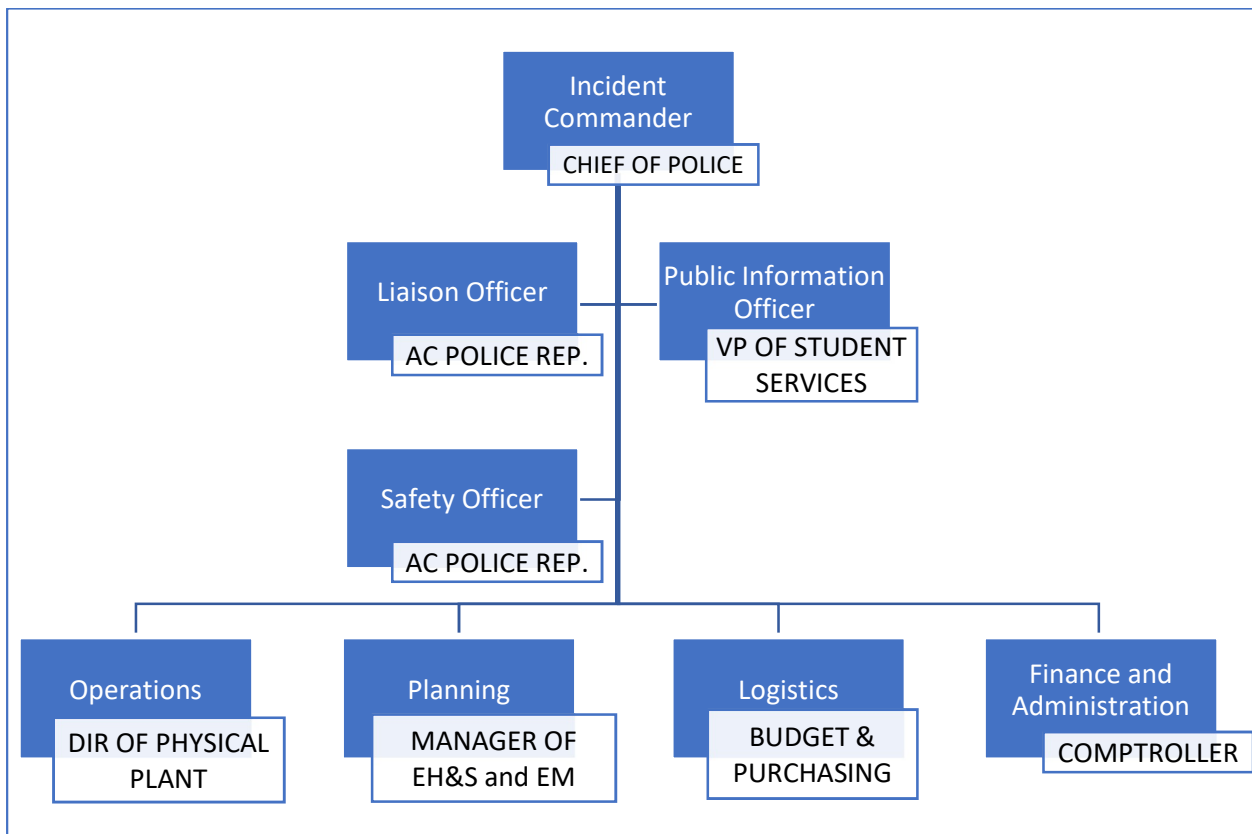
Incident Commander
CHIEF OF POLICE

Liaison Officer
AC POLICE REP.

Public Information Officer
VP OF STUDENT SERVICES

Safety Officer
AC POLICE REP.

Operations
DIR OF PHYSICAL PLANT

Planning
MANAGER OF EH&S and EM

Logistics
BUDGET & PURCHASING

Finance and Administration
COMPTROLLER